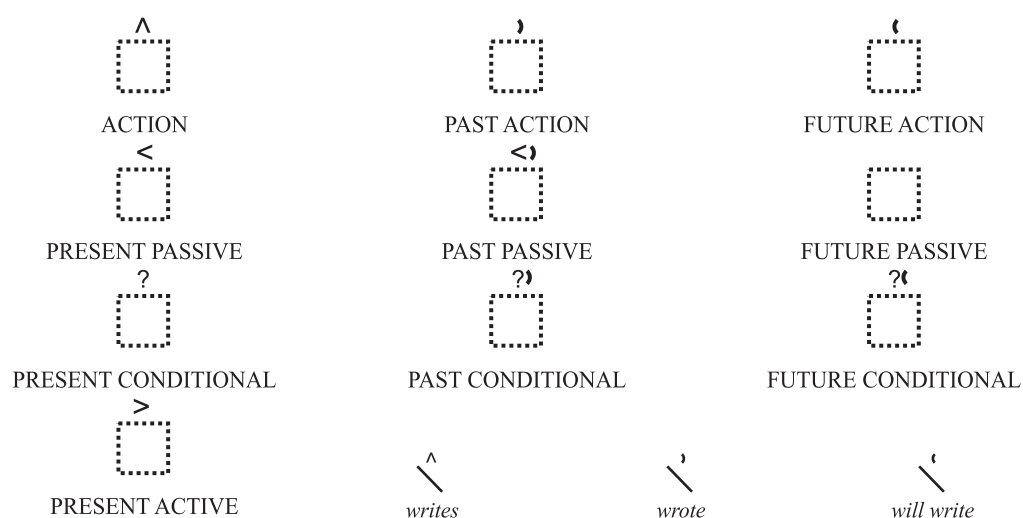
^
ACTION

)
PAST ACTION

(
FUTURE ACTION

<
PRESENT PASSIVE

<)
PAST PASSIVE

FUTURE PASSIVE

?
PRESENT CONDITIONAL

?)
PAST CONDITIONAL

?(
FUTURE CONDITIONAL

>
PRESENT ACTIVE

^
writes

)
wrote

(
will write